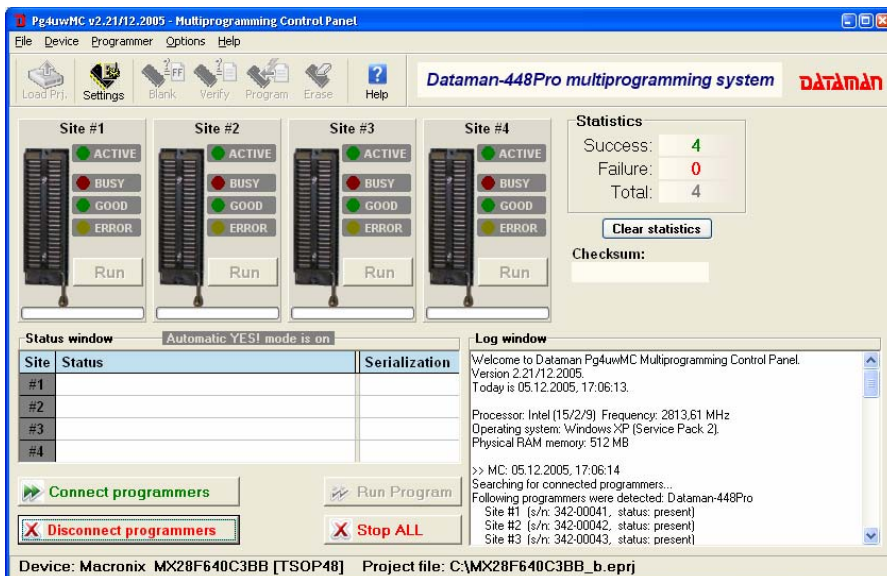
Pg4uwMC v2.21/12.2005 - Multiprogramming Control Panel

File Device Programmer Options Help

Load Prj. Settings Blank Verify Program Erase Help

Dataman-448Pro multiprogramming system

DATAMAN

Site #1
ACTIVE
BUSY
GOOD
ERROR
Run

Site #2
ACTIVE
BUSY
GOOD
ERROR
Run

Site #3
ACTIVE
BUSY
GOOD
ERROR
Run

Site #4
ACTIVE
BUSY
GOOD
ERROR
Run

Statistics
Success: 4
Failure: 0
Total: 4

Clear statistics

Checksum:

Status window
Automatic YES! mode is on

| Site | Status | Serialization |
|---|---|---|
| #1 | | |
| #2 | | |
| #3 | | |
| #4 | | |

Connect programmers
Run Program
Disconnect programmers
Stop ALL

Log window
Welcome to Dataman Pg4uwMC Multiprogramming Control Panel.
Version 2.21/12.2005.
Today is 05.12.2005, 17:06:13.

Processor: Intel (15/2/9) Frequency: 2813,61 MHz
Operating system: Windows XP (Service Pack 2).
Physical RAM memory: 512 MB

>> MC: 05.12.2005, 17:06:14
Searching for connected programmers...
Following programmers were detected: Dataman-448Pro
Site #1 (s/n: 342-00041, status: present)
Site #2 (s/n: 342-00042, status: present)
Site #3 (s/n: 342-00043, status: present)

Device: Macronix MX28F640C3BB [TSOP48] Project file: C:\MX28F640C3BB_b.eprj